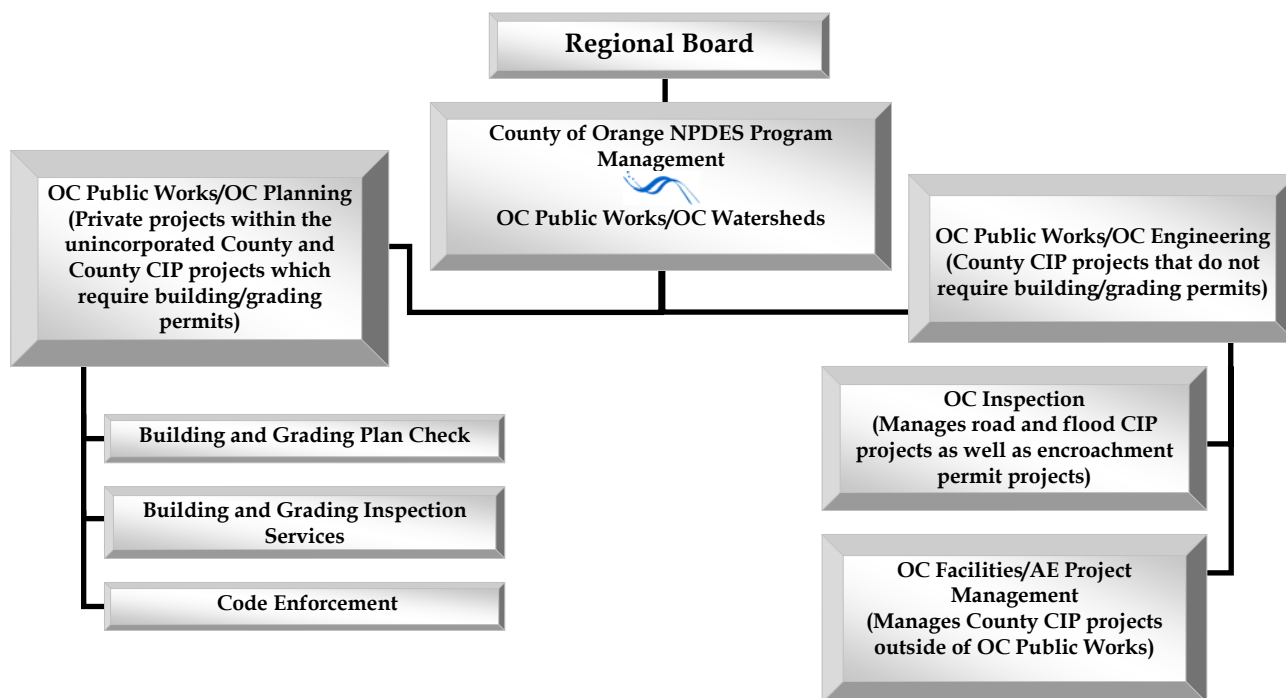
Regional Board

County of Orange NPDES Program Management

OC Public Works/OC Watersheds

OC Public Works/OC Planning (Private projects within the unincorporated County and County CIP projects which require building/grading permits)

Building and Grading Plan Check

Building and Grading Inspection Services

Code Enforcement

OC Public Works/OC Engineering (County CIP projects that do not require building/grading permits)

OC Inspection (Manages road and flood CIP projects as well as encroachment permit projects)

OC Facilities/AE Project Management (Manages County CIP projects outside of OC Public Works)